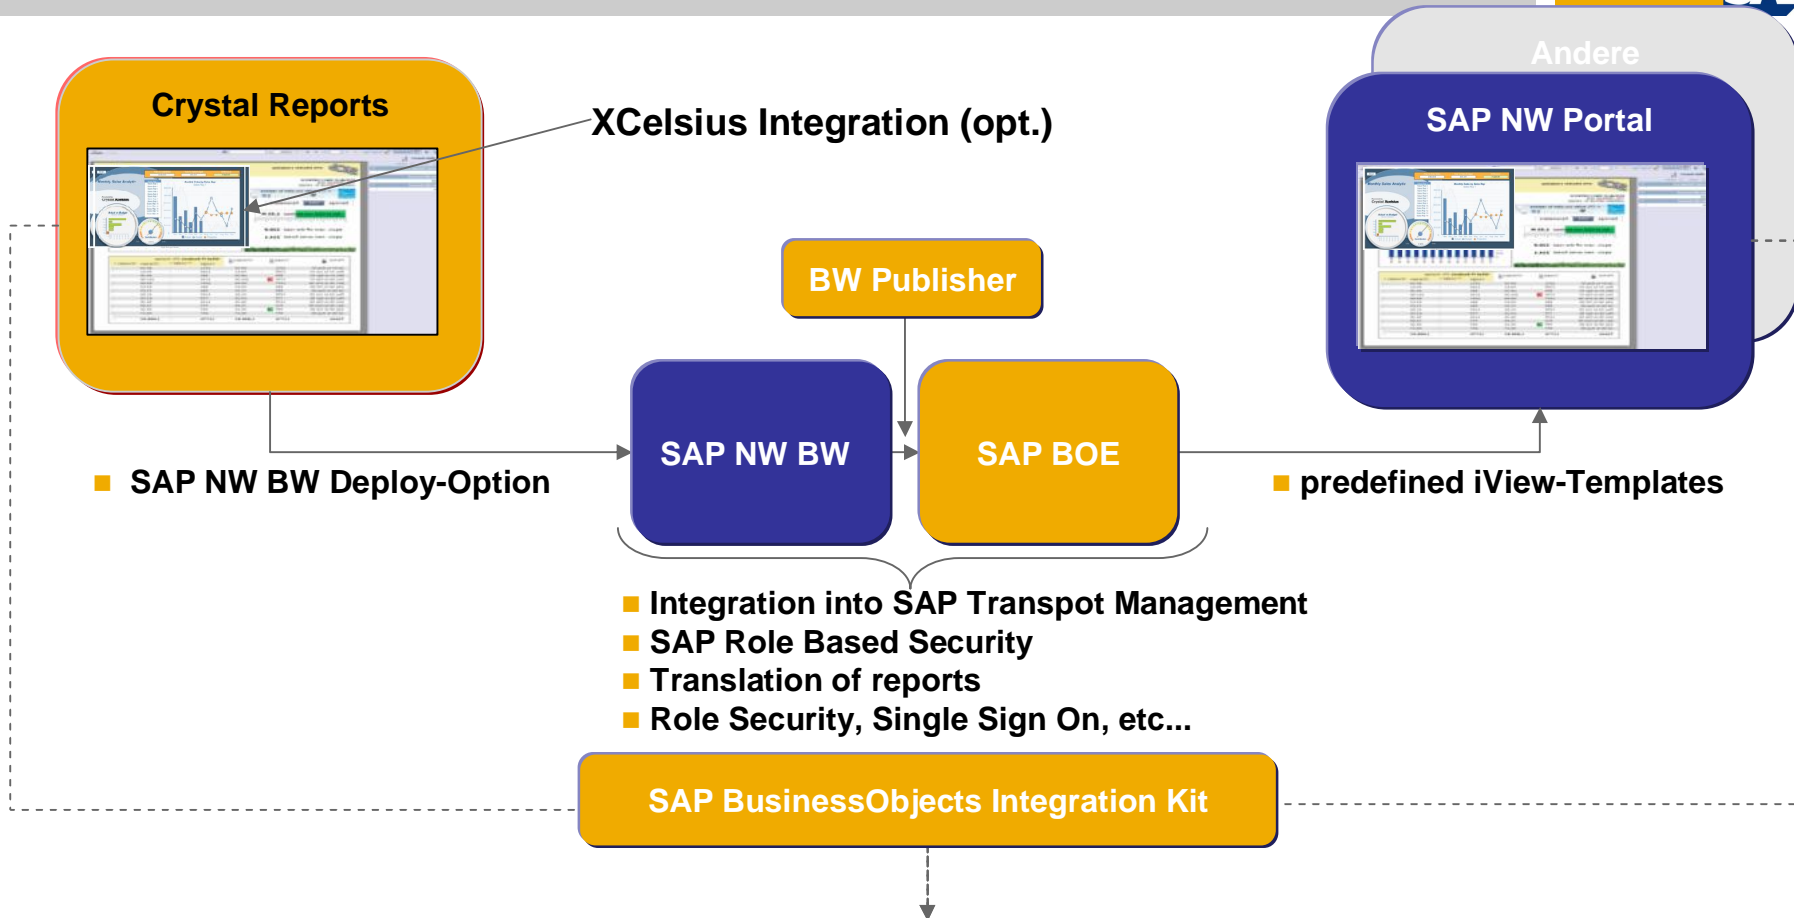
Crystal Reports

XCelsius Integration (opt.)

Andere

SAP NW Portal

BW Publisher

SAP NW BW

SAP BOE

SAP NW BW Deploy-Option

predefined iView-Templates

Integration into SAP Transpot Management
SAP Role Based Security
Translation of reports
Role Security, Single Sign On, etc...

SAP BusinessObjects Integration Kit